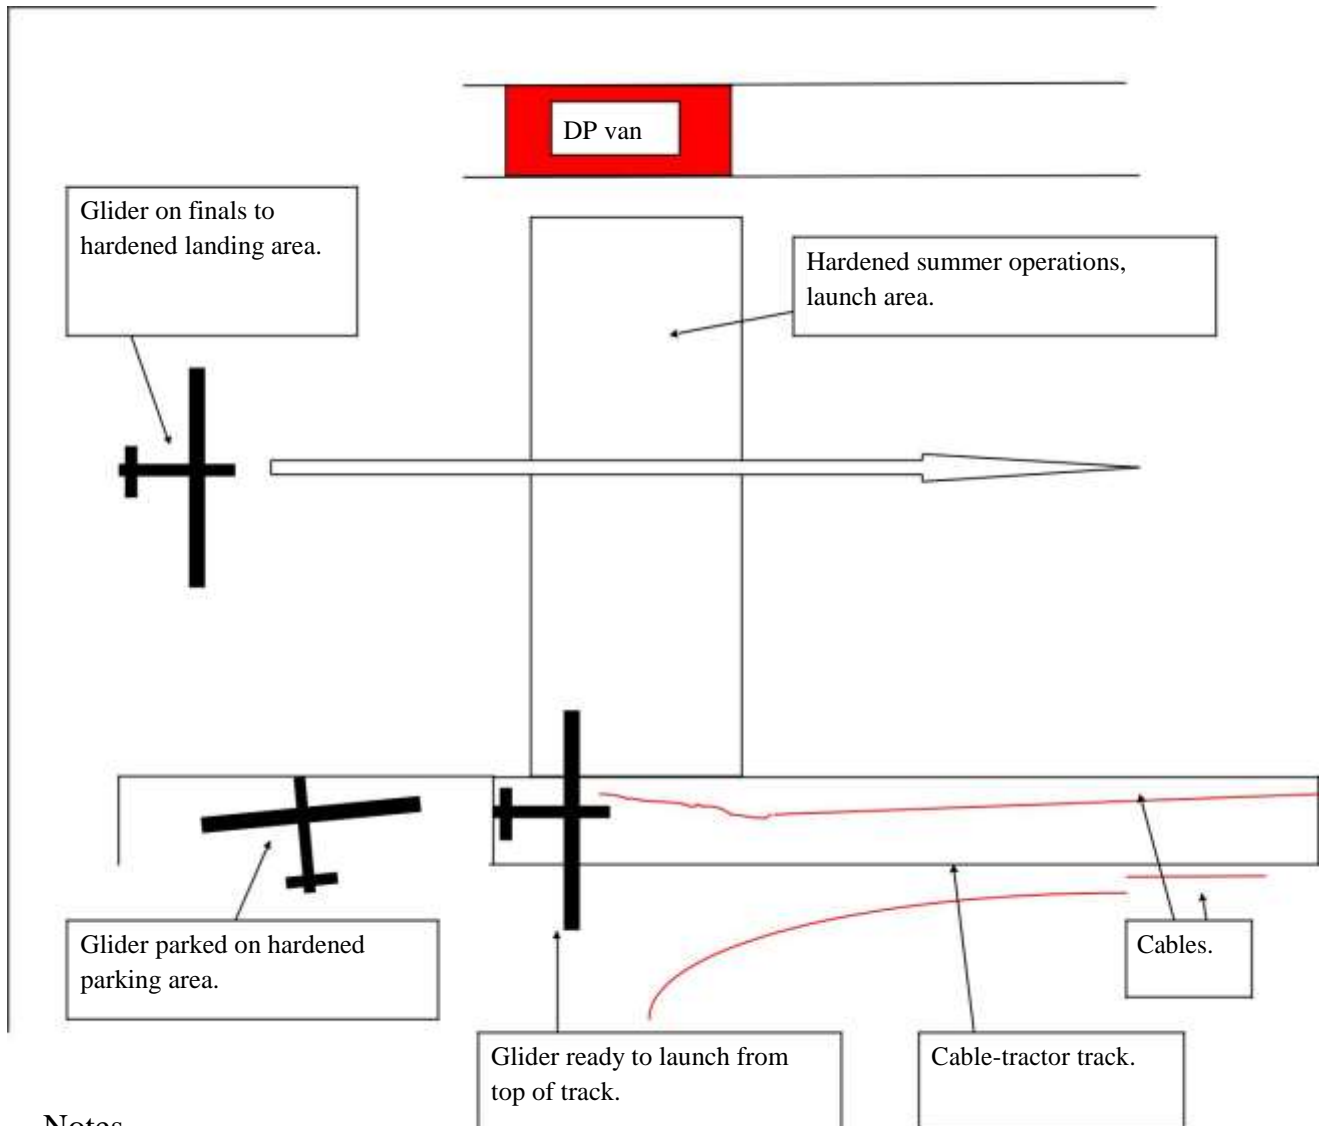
DP van

Glider on finals to hardened landing area.

Hardened summer operations, launch area.

Glider parked on hardened parking area.

Cables.

Glider ready to launch from top of track.

Cable-tractor track.

Notes